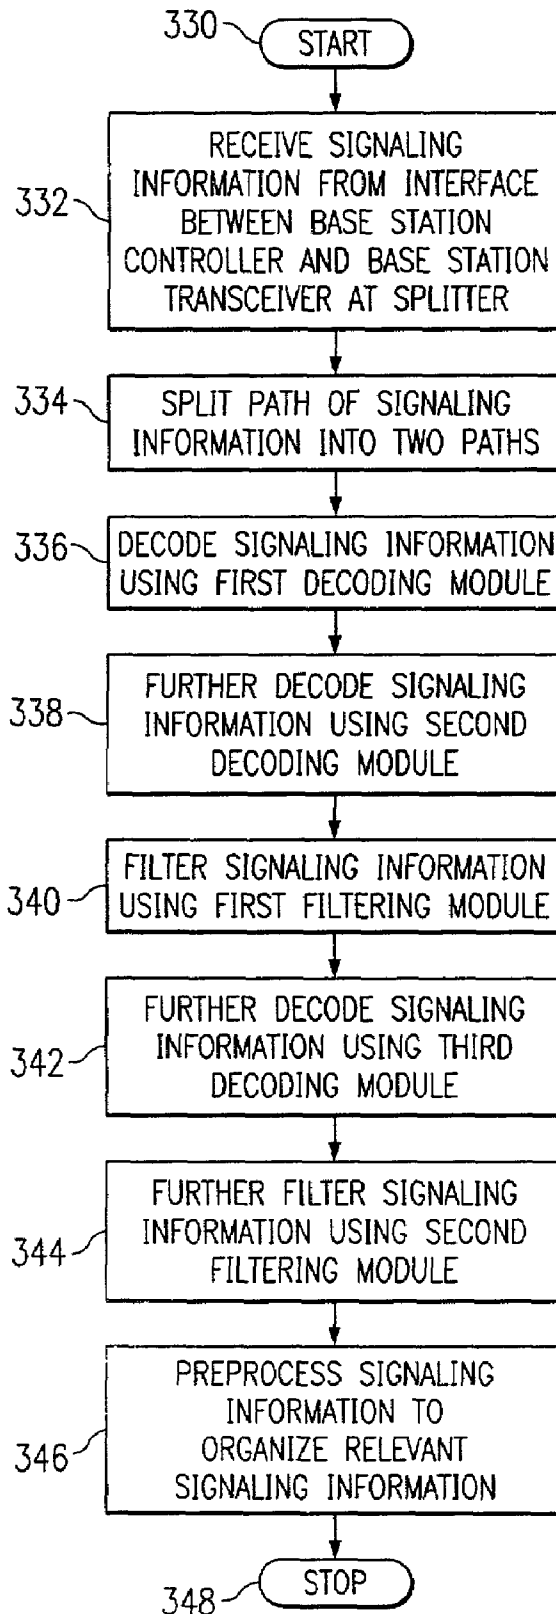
330
START

332
RECEIVE SIGNALING INFORMATION FROM INTERFACE BETWEEN BASE STATION CONTROLLER AND BASE STATION TRANSCEIVER AT SPLITTER

334
SPLIT PATH OF SIGNALING INFORMATION INTO TWO PATHS

336
DECODE SIGNALING INFORMATION USING FIRST DECODING MODULE

338
FURTHER DECODE SIGNALING INFORMATION USING SECOND DECODING MODULE

340
FILTER SIGNALING INFORMATION USING FIRST FILTERING MODULE

342
FURTHER DECODE SIGNALING INFORMATION USING THIRD DECODING MODULE

344
FURTHER FILTER SIGNALING INFORMATION USING SECOND FILTERING MODULE

346
PREPROCESS SIGNALING INFORMATION TO ORGANIZE RELEVANT SIGNALING INFORMATION

348
STOP